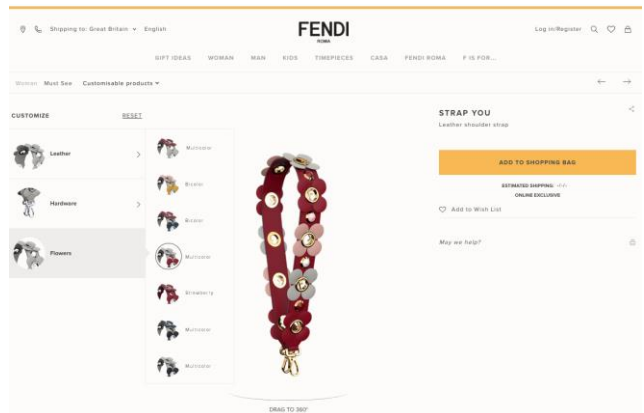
Shipping to: Great Britain English

FENDI
ROMA

Log in/Register

GIFT IDEAS WOMAN MAN KIDS TIMEPIECES CASA FENDI ROMA F IS FOR...

Woman Must See Customisable products

CUSTOMIZE RESET

Leather

Hardware

Flowers

Multicolor

Bicolor

Bicolor

Multicolor

Strawberry

Multicolor

Multicolor

DRAG TO 360°

STRAP YOU
Leather shoulder strap

ADD TO SHOPPING BAG

ESTIMATED SHIPPING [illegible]
ONLINE EXCLUSIVE

Add to Wish List

May we help?